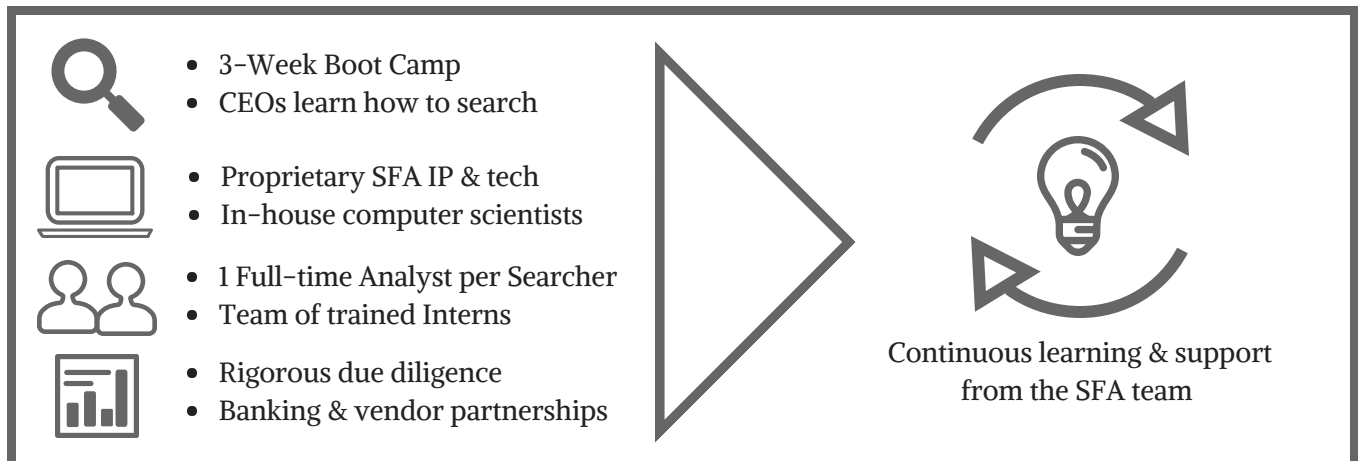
- 3-Week Boot Camp
- CEOs learn how to search

- Proprietary SFA IP & tech
- In-house computer scientists

- 1 Full-time Analyst per Searcher
- Team of trained Interns

- Rigorous due diligence
- Banking & vendor partnerships

Continuous learning & support from the SFA team